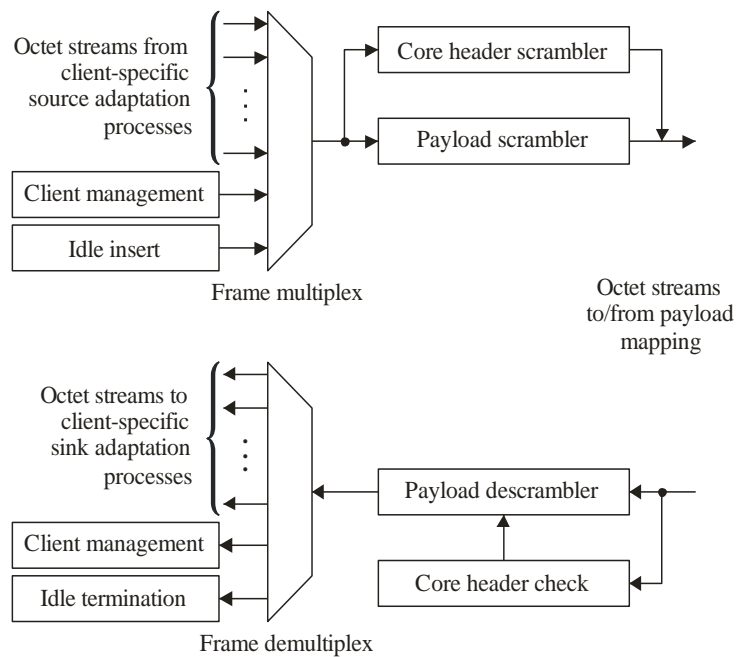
Octet streams from client-specific source adaptation processes

Client management

Idle insert

Frame multiplex

Core header scrambler

Payload scrambler

Octet streams to/from payload mapping

Octet streams to client-specific sink adaptation processes

Client management

Idle termination

Frame demultiplex

Payload descrambler

Core header check